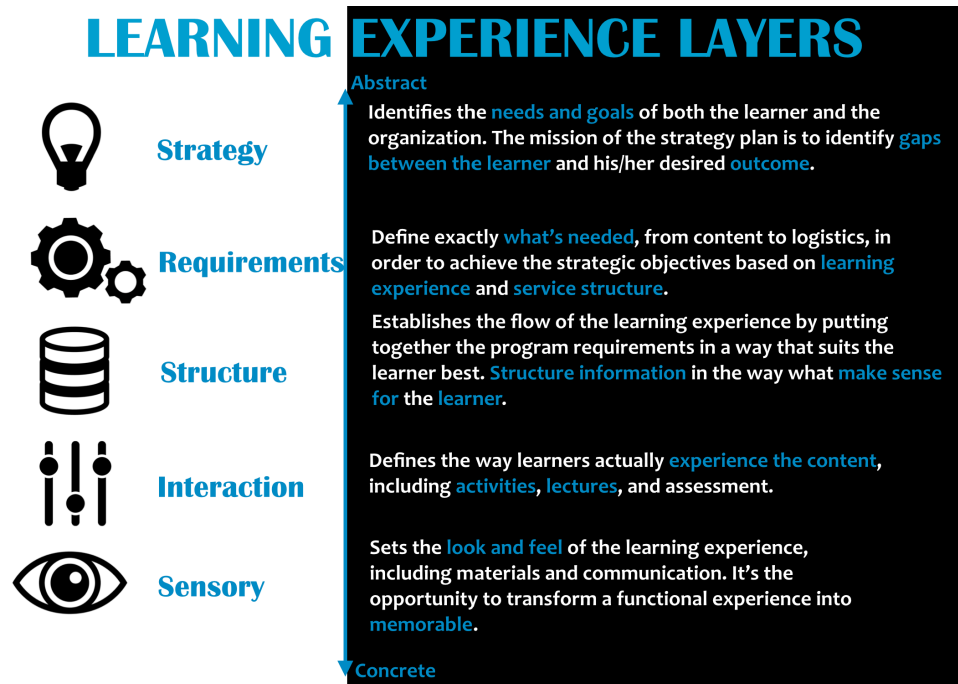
LEARNING EXPERIENCE LAYERS

Abstract

Strategy

Identifies the needs and goals of both the learner and the organization. The mission of the strategy plan is to identify gaps between the learner and his/her desired outcome.

Requirements

Define exactly what's needed, from content to logistics, in order to achieve the strategic objectives based on learning experience and service structure.

Structure

Establishes the flow of the learning experience by putting together the program requirements in a way that suits the learner best. Structure information in the way what make sense for the learner.

Interaction

Defines the way learners actually experience the content, including activities, lectures, and assessment.

Sensory

Sets the look and feel of the learning experience, including materials and communication. It's the opportunity to transform a functional experience into memorable.

Concrete